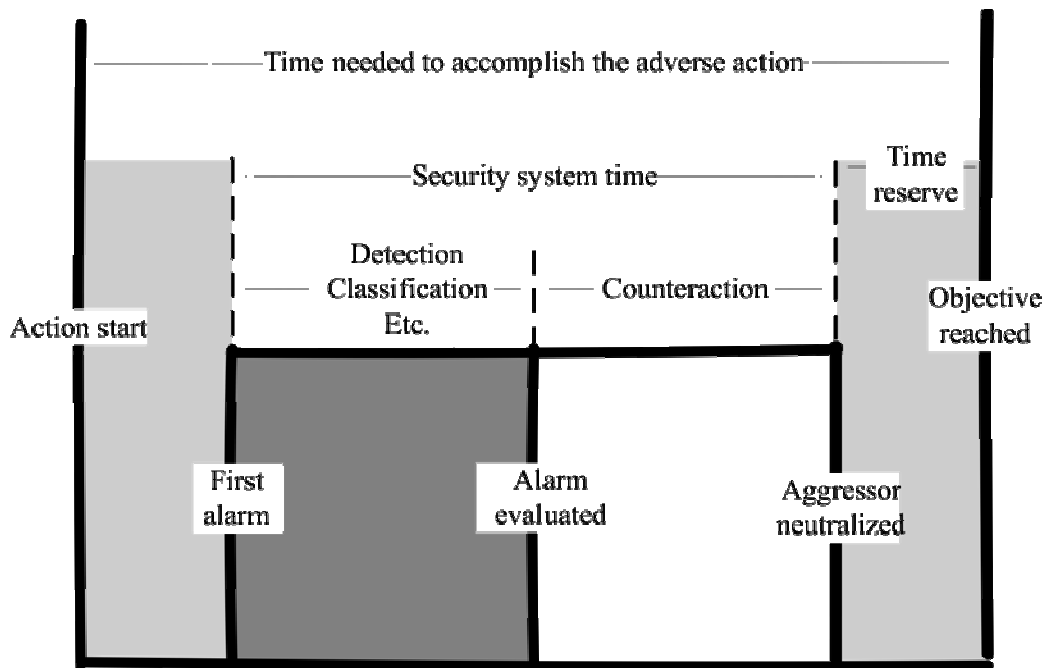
Time needed to accomplish the adverse action

Security system time

Time reserve

Detection
Classification
Etc.

Counteraction

Action start

Objective reached

First alarm

Alarm evaluated

Aggressor neutralized